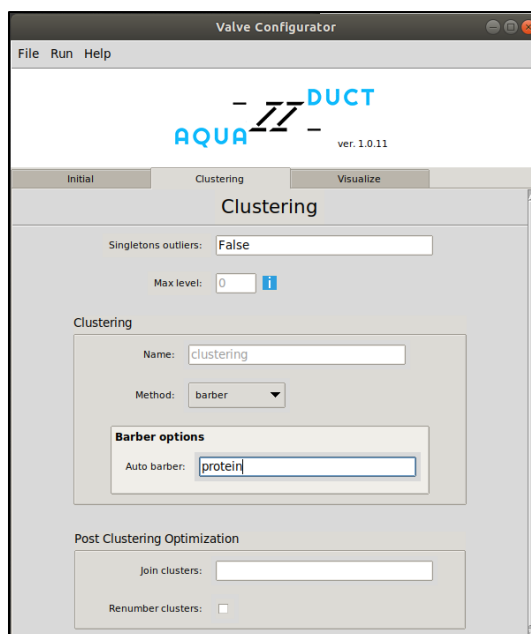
Valve Configurator

File Run Help

AQUA DUCT
ver. 1.0.11

Initial | Clustering | Visualize

Clustering

Singletons outliers: False

Max level: 0 i

Clustering

Name: clustering

Method: barber

Barber options

Auto barber: protein

Post Clustering Optimization

Join clusters:

Renumber clusters: